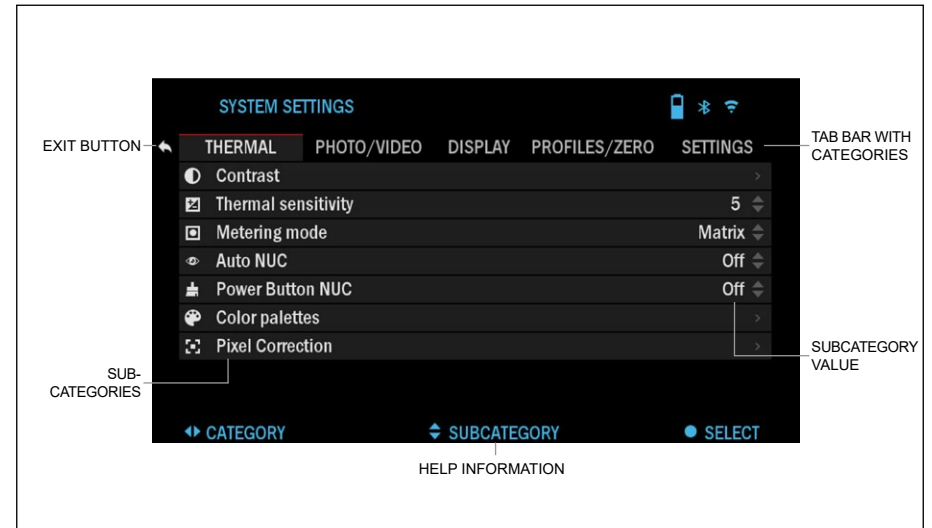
SYSTEM SETTINGS

EXIT BUTTON

THERMAL PHOTO/VIDEO DISPLAY PROFILES/ZERO SETTINGS

TAB BAR WITH CATEGORIES

Contrast

Thermal sensitivity 5

Metering mode Matrix

Auto NUC Off

Power Button NUC Off

Color palettes

Pixel Correction

SUB-CATEGORIES

SUBCATEGORY VALUE

CATEGORY

SUBCATEGORY

SELECT

HELP INFORMATION